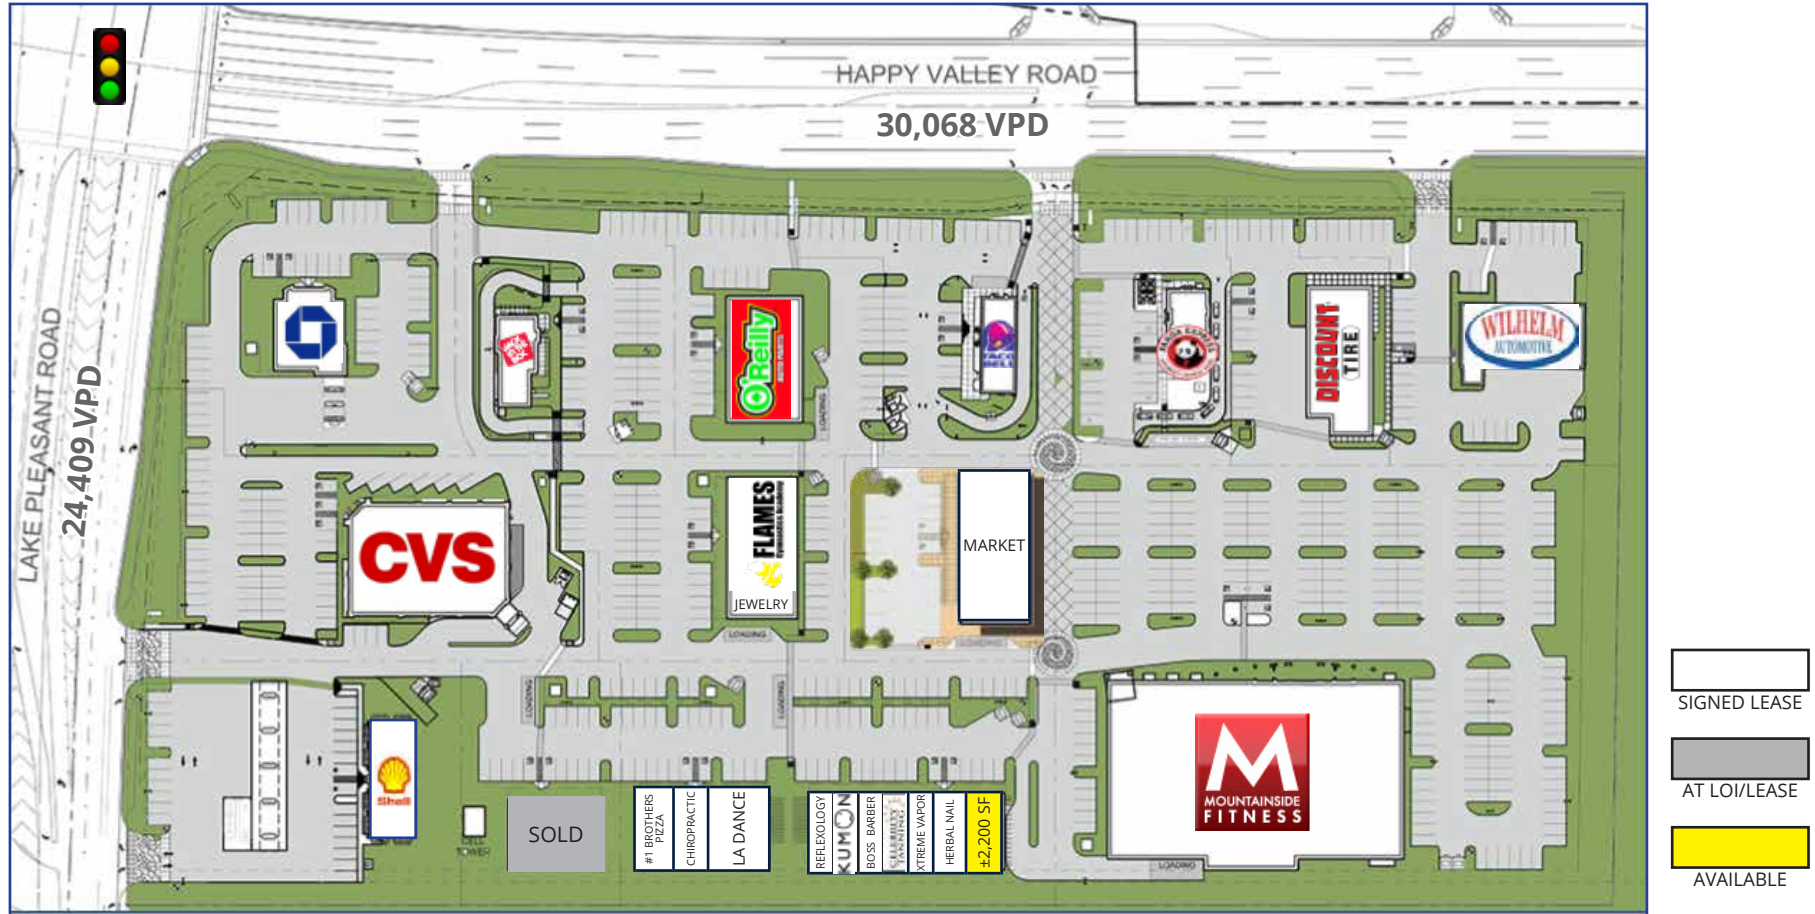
HAPPY VALLEY ROAD
30,068 VPD
LAKE PLEASANT ROAD
24,409 VPD
JACK IN THE BOX
O'Reilly AUTO PARTS
LOADING
TACO BELL
PANDA EXPRESS
DISCOUNT TIRE
WILHELM AUTOMOTIVE
CVS
FLAMES
JEWELRY
LOADING
MARKET
LOADING
LOADING
Shell
CELL TOWER
SOLD
#1 BROTHERS PIZZA
CHIROPRACTIC
LA DANCE
REFLEXOLOGY
KUMON
BOSS BARBER
CELEBRITY TANNING
XTREME VAPOR
HERBAL NAIL
±2,200 SF
MOUNTAINSIDE FITNESS
LOADING
SIGNED LEASE
AT LOI/LEASE
AVAILABLE